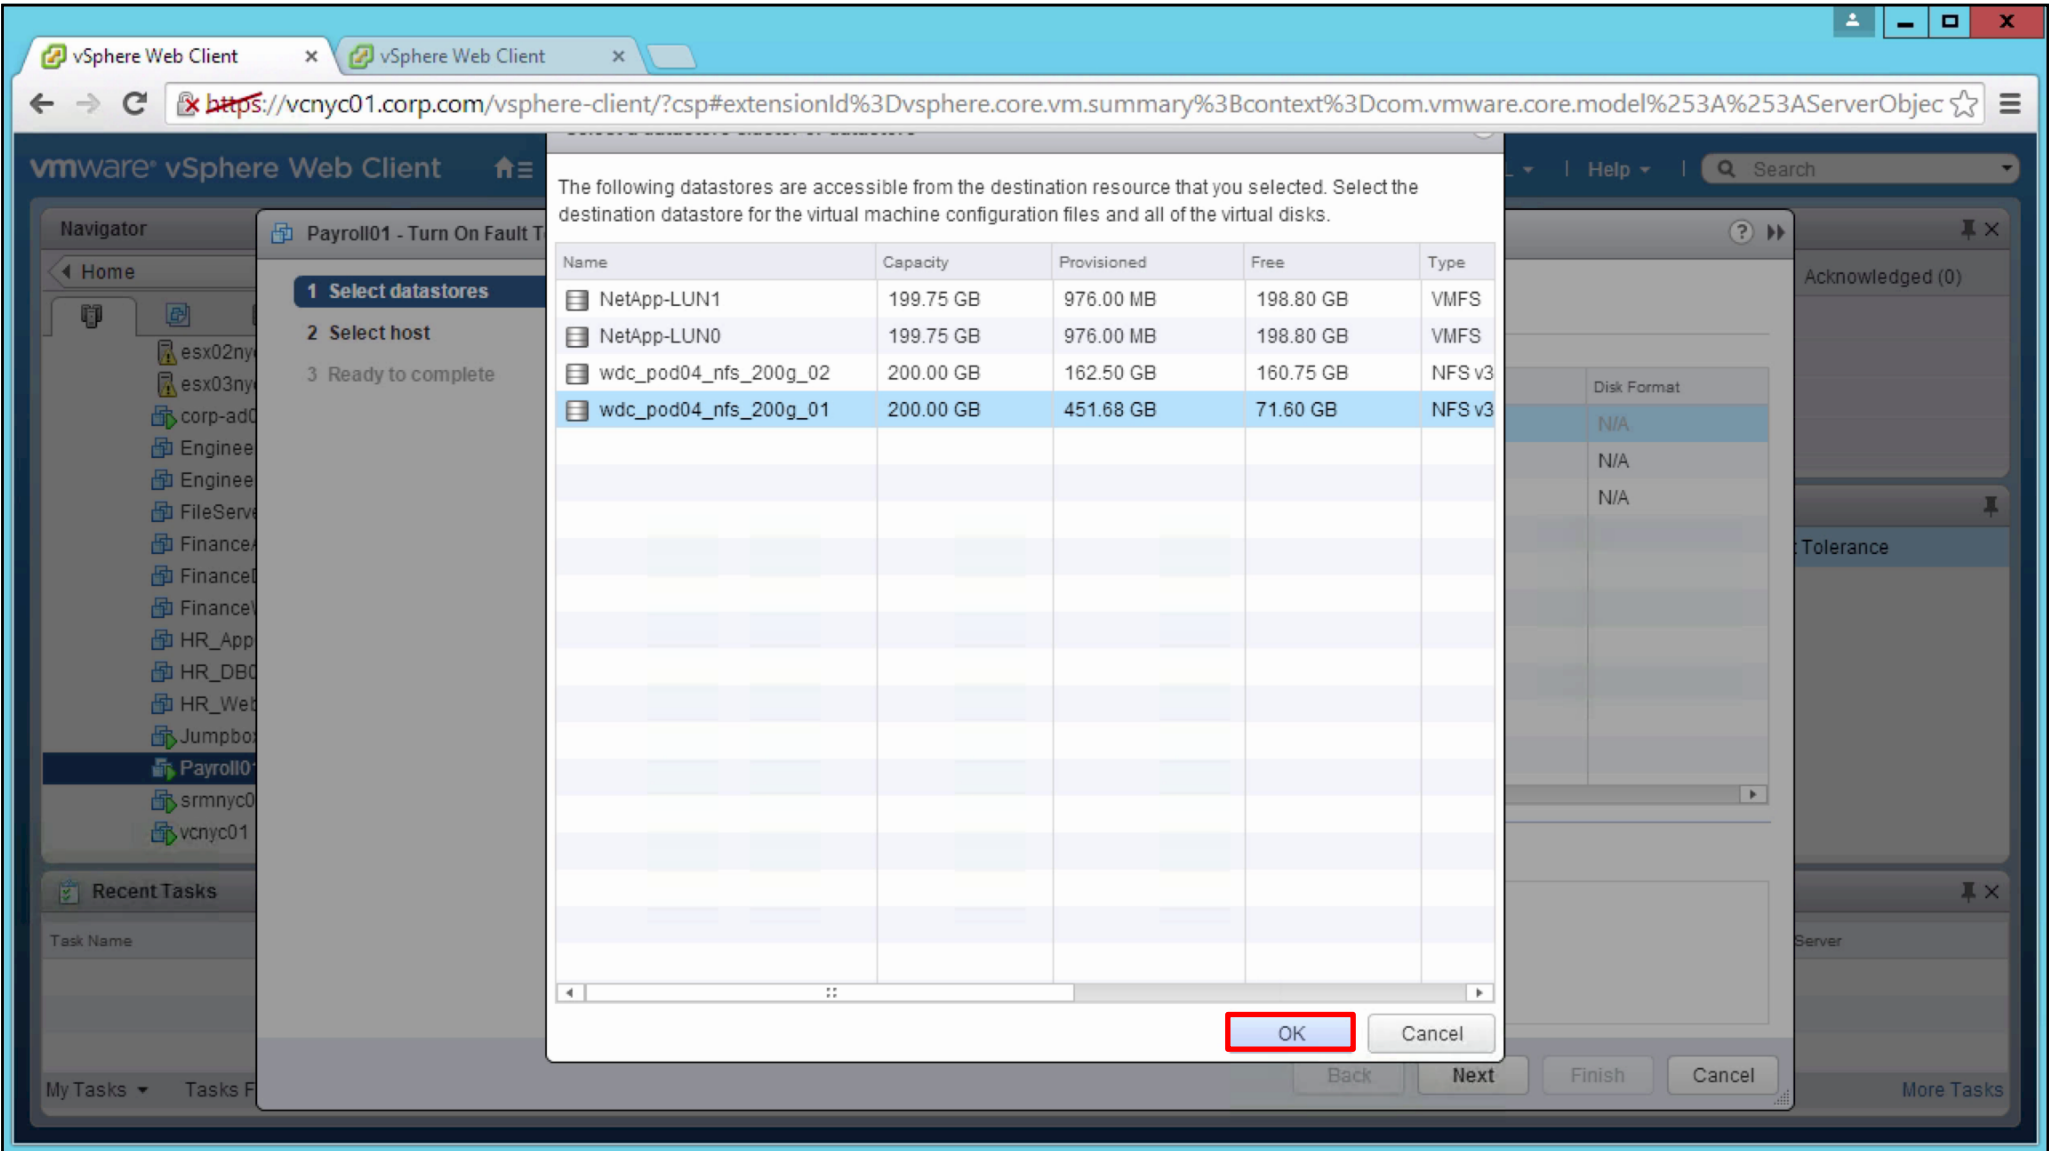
vSphere Web Client ×
vSphere Web Client ×

https://vcnyc01.corp.com/vsphere-client/?csp#extensionId%3Dvsphere.core.vm.summary%3Bcontext%3Dcom.vmware.core.model%253A%253AServerObjec

vmware vSphere Web Client

Help
Search

Navigator
Home

esx02ny
esx03ny
corp-ad0
Enginee
Enginee
FileServ
Finance
Finance
Finance
HR_App
HR_DB0
HR_Web
Jumpbox
Payroll0
srmnyc0
vcnyc01

Recent Tasks
Task Name
My Tasks
Tasks F

Payroll01 - Turn On Fault T

1 Select datastores
2 Select host
3 Ready to complete

Acknowledged (0)
Disk Format
N/A
N/A
N/A
Tolerance
Server
More Tasks

The following datastores are accessible from the destination resource that you selected. Select the destination datastore for the virtual machine configuration files and all of the virtual disks.

| Name | Capacity | Provisioned | Free | Type |
|---|---|---|---|---|
| NetApp-LUN1 | 199.75 GB | 976.00 MB | 198.80 GB | VMFS |
| NetApp-LUN0 | 199.75 GB | 976.00 MB | 198.80 GB | VMFS |
| wdc_pod04_nfs_200g_02 | 200.00 GB | 162.50 GB | 160.75 GB | NFS v3 |
| wdc_pod04_nfs_200g_01 | 200.00 GB | 451.68 GB | 71.60 GB | NFS v3 |

OK
Cancel

Back
Next
Finish
Cancel